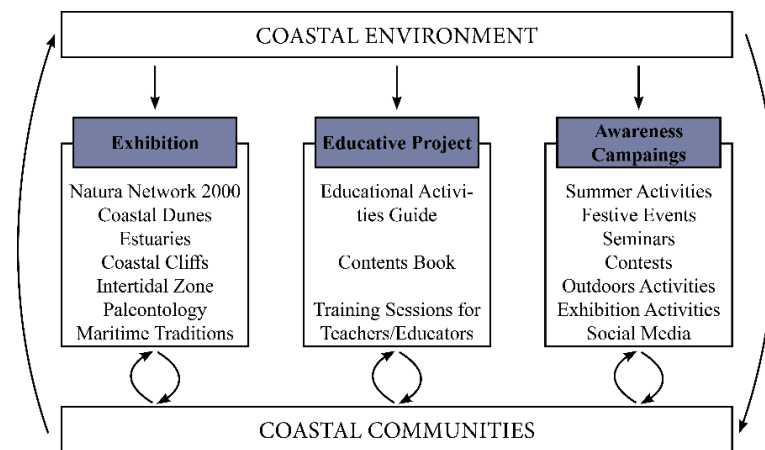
COASTAL ENVIRONMENT

Exhibition

Natura Network 2000
Coastal Dunes
Estuaries
Coastal Cliffs
Intertidal Zone
Paleontology
Maritime Traditions

Educative Project

Educational Activities Guide

Contents Book

Training Sessions for Teachers/Educators

Awareness Campaings

Summer Activities
Festive Events
Seminars
Contests
Outdoors Activities
Exhibition Activities
Social Media

COASTAL COMMUNITIES